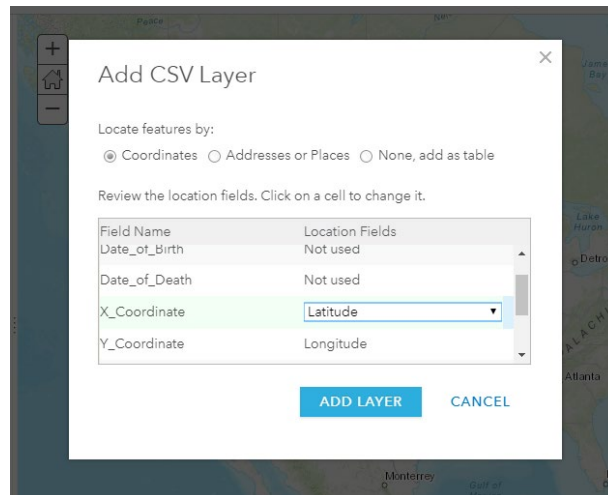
+
−
Peace
Nel
James Bay
Lake Huron
Detro
ALACH
Atlanta
Monterrey
Gulf of

Add CSV Layer

×

Locate features by:

Coordinates Addresses or Places None, add as table

Review the location fields. Click on a cell to change it.

| Field Name | Location Fields |
|---|---|
| Date_of_Birth | Not used |
| Date_of_Death | Not used |
| X_Coordinate | Latitude |
| Y_Coordinate | Longitude |

ADD LAYER CANCEL